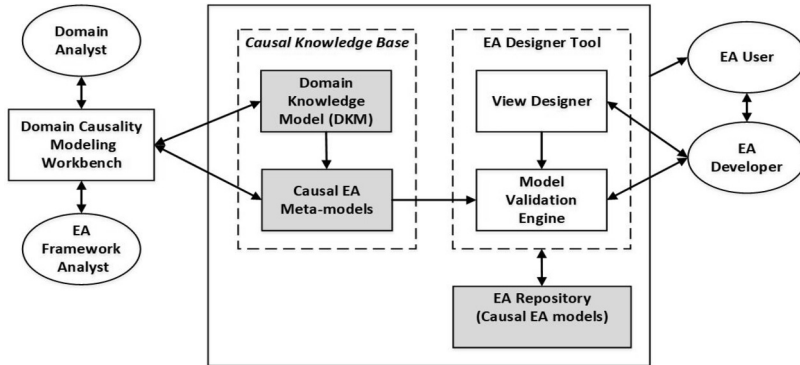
Domain Analyst

Domain Causality Modeling Workbench

EA Framework Analyst

Causal Knowledge Base

Domain Knowledge Model (DKM)

Causal EA Meta-models

EA Designer Tool

View Designer

Model Validation Engine

EA Repository (Causal EA models)

EA User

EA Developer